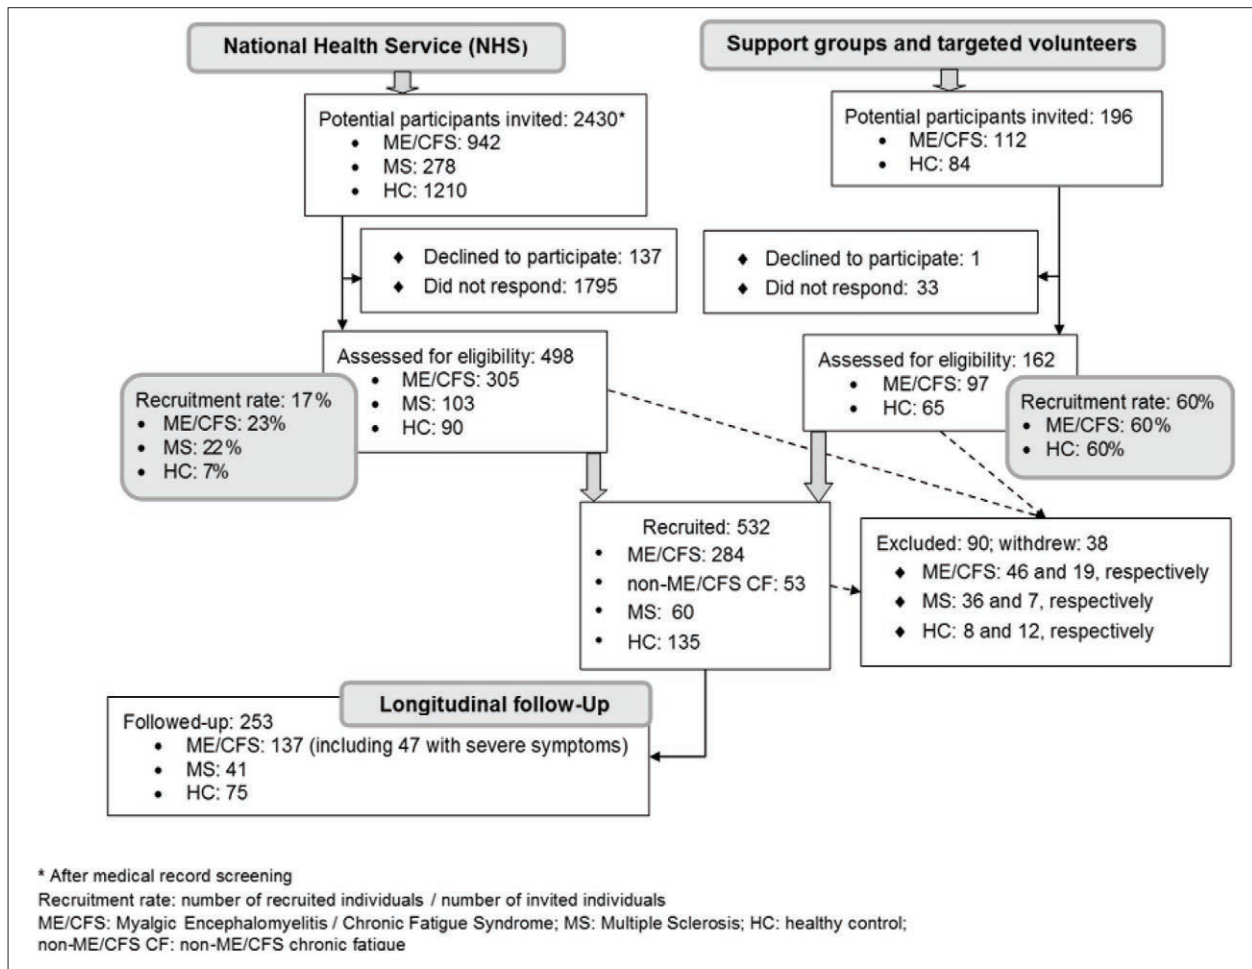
National Health Service (NHS)

Support groups and targeted volunteers

Potential participants invited: 2430*
• ME/CFS: 942
• MS: 278
• HC: 1210

Potential participants invited: 196
• ME/CFS: 112
• HC: 84

• Declined to participate: 137
• Did not respond: 1795

• Declined to participate: 1
• Did not respond: 33

Assessed for eligibility: 498
• ME/CFS: 305
• MS: 103
• HC: 90

Recruitment rate: 17%
• ME/CFS: 23%
• MS: 22%
• HC: 7%

Assessed for eligibility: 162
• ME/CFS: 97
• HC: 65

Recruitment rate: 60%
• ME/CFS: 60%
• HC: 60%

Recruited: 532
• ME/CFS: 284
• non-ME/CFS CF: 53
• MS: 60
• HC: 135

Excluded: 90; withdrew: 38
• ME/CFS: 46 and 19, respectively
• MS: 36 and 7, respectively
• HC: 8 and 12, respectively

Longitudinal follow-Up

Followed-up: 253
• ME/CFS: 137 (including 47 with severe symptoms)
• MS: 41
• HC: 75

* After medical record screening
Recruitment rate: number of recruited individuals / number of invited individuals
ME/CFS: Myalgic Encephalomyelitis / Chronic Fatigue Syndrome; MS: Multiple Sclerosis; HC: healthy control; non-ME/CFS CF: non-ME/CFS chronic fatigue